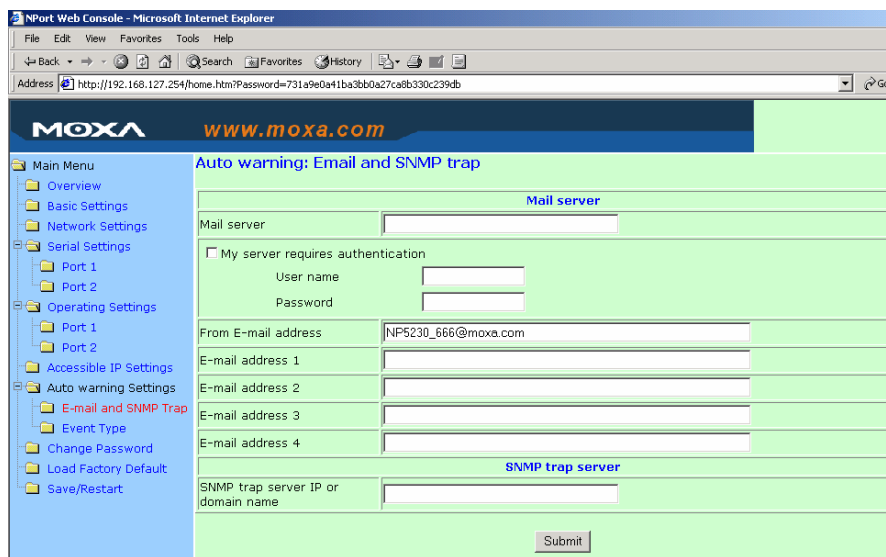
NPort Web Console - Microsoft Internet Explorer

File Edit View Favorites Tools Help

Back Search Favorites History

Address http://192.168.127.254/home.htm?Password=731a9e0a41ba3bb0a27ca8b330c239db

MOXA www.moxa.com

Main Menu
Overview
Basic Settings
Network Settings
Serial Settings
Port 1
Port 2
Operating Settings
Port 1
Port 2
Accessible IP Settings
Auto warning Settings
E-mail and SNMP Trap
Event Type
Change Password
Load Factory Default
Save/Restart

Auto warning: Email and SNMP trap

| Mail server | |
|---|---|
| Mail server | |
| My server requires authentication | |
| User name | |
| Password | |
| From E-mail address | NP5230_666@moxa.com |
| E-mail address 1 | |
| E-mail address 2 | |
| E-mail address 3 | |
| E-mail address 4 | |
| SNMP trap server | |
| SNMP trap server IP or domain name | |

Submit